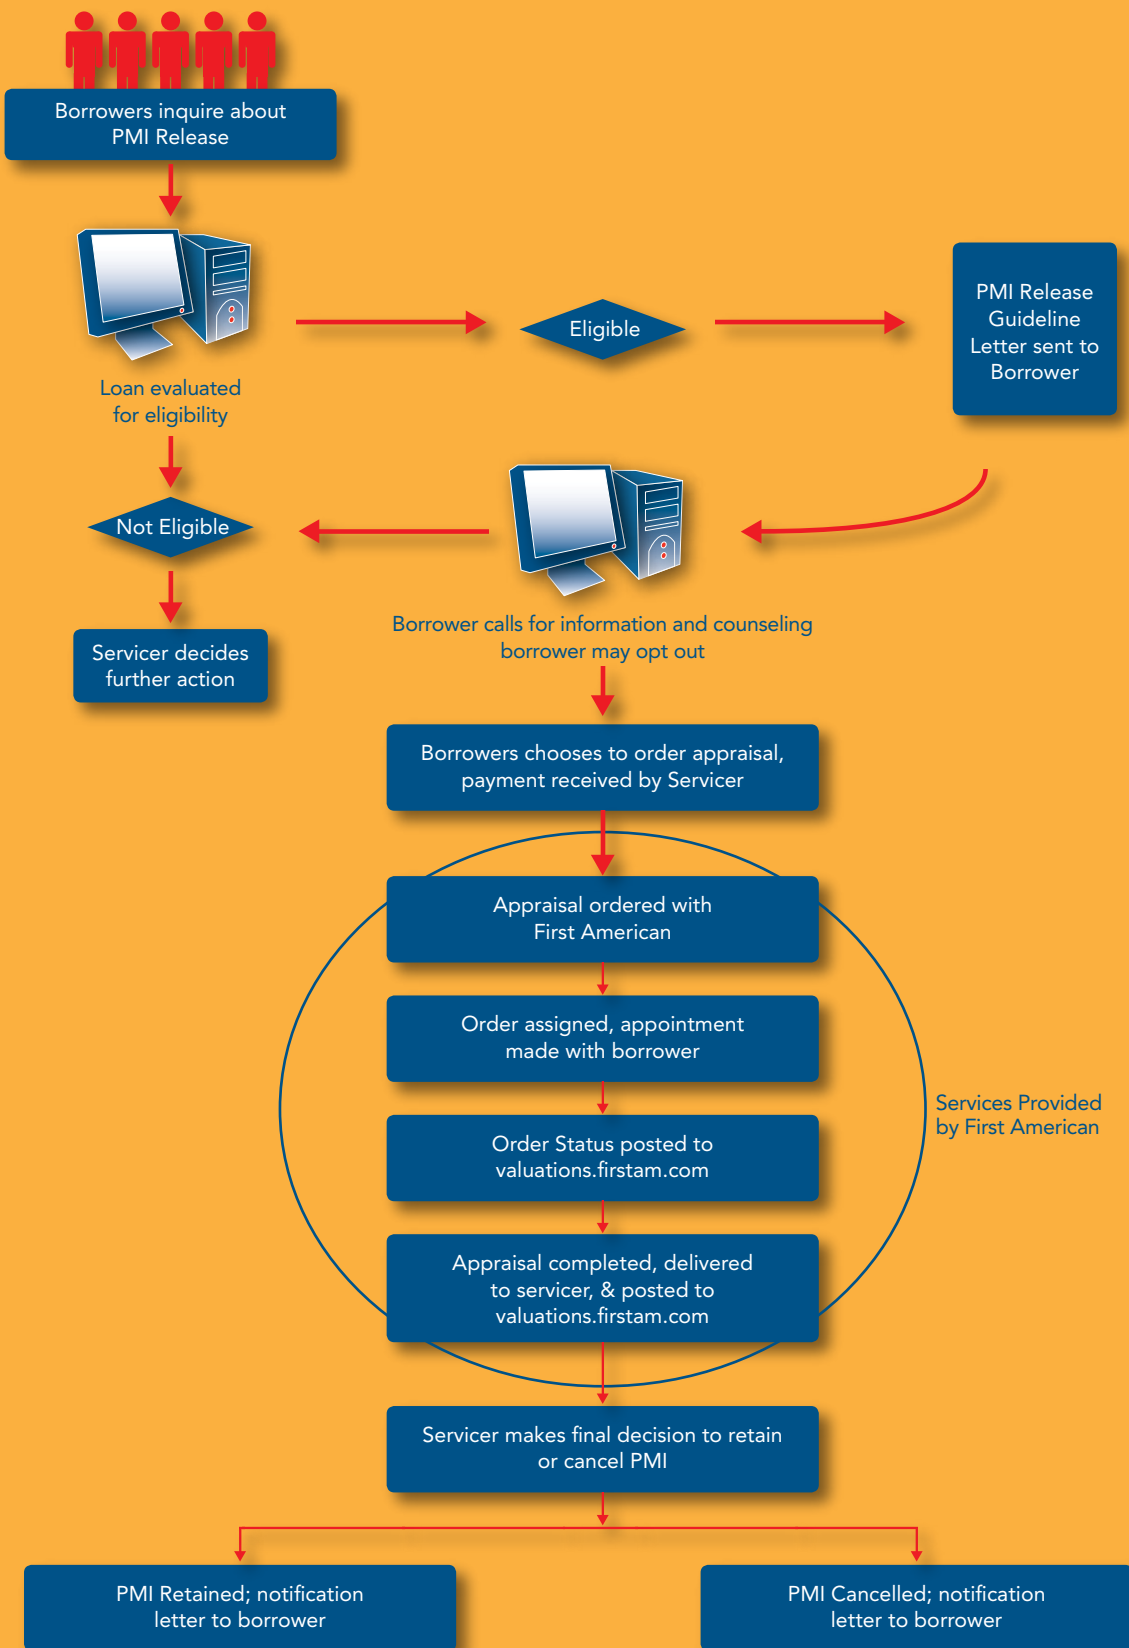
Borrowers inquire about PMI Release

Loan evaluated for eligibility

Eligible

PMI Release Guideline Letter sent to Borrower

Not Eligible

Servicer decides further action

Borrower calls for information and counseling borrower may opt out

Borrowers chooses to order appraisal, payment received by Servicer

Appraisal ordered with First American

Order assigned, appointment made with borrower

Order Status posted to valuations.firstam.com

Appraisal completed, delivered to servicer, & posted to valuations.firstam.com

Services Provided by First American

Servicer makes final decision to retain or cancel PMI

PMI Retained; notification letter to borrower

PMI Cancelled; notification letter to borrower